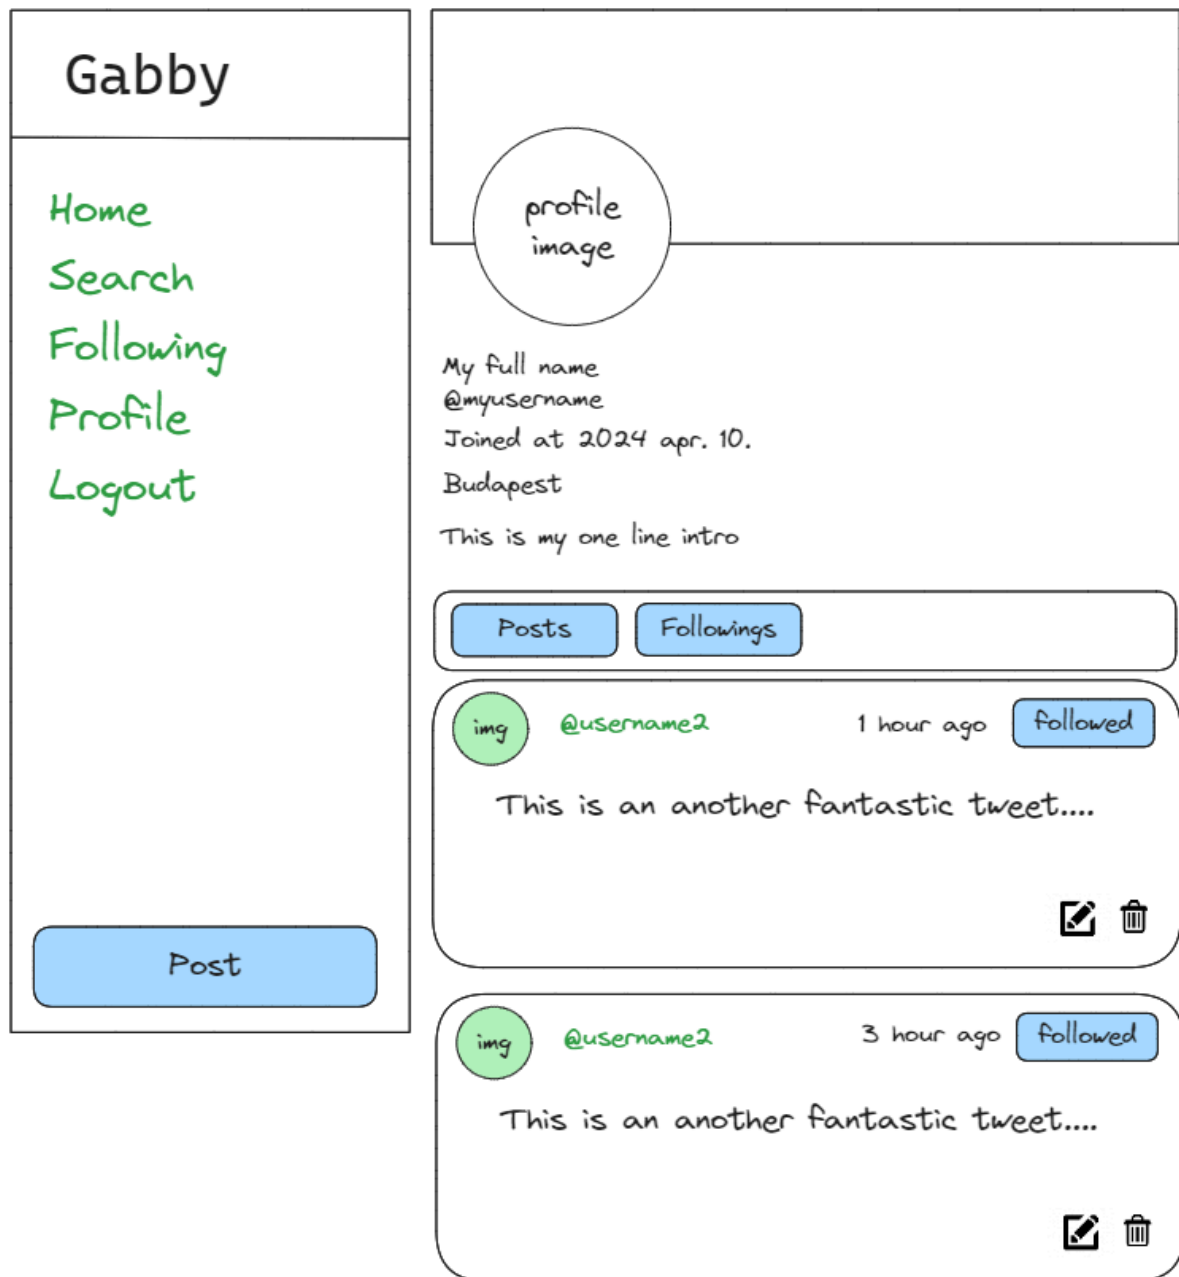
Gabby

Home
Search
Following
Profile
Logout

Post

profile image

My full name
@myusername
Joined at 2024 apr. 10.
Budapest
This is my one line intro

Posts
Followings

img
@username2
1 hour ago
followed
This is an another fantastic tweet....

img
@username2
3 hour ago
followed
This is an another fantastic tweet....